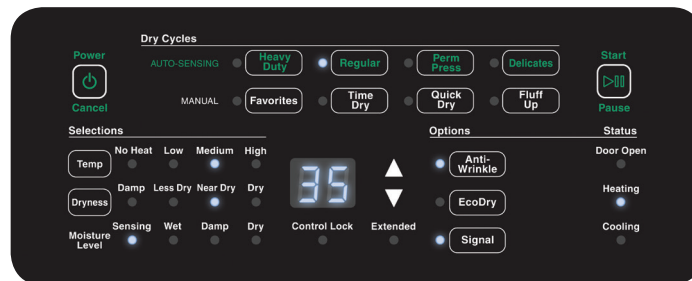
Power

Cancel

Dry Cycles

AUTO-SENSING Heavy Duty Regular Perm Press Delicates

MANUAL Favorites Time Dry Quick Dry Fluff Up

Start

Pause

Selections

Temp No Heat Low Medium High

Dryness Damp Less Dry Near Dry Dry

Moisture Level Sensing Wet Damp Dry

35

Control Lock Extended

Options

Anti-Wrinkle

EcoDry

Signal

Status

Door Open

Heating

Cooling